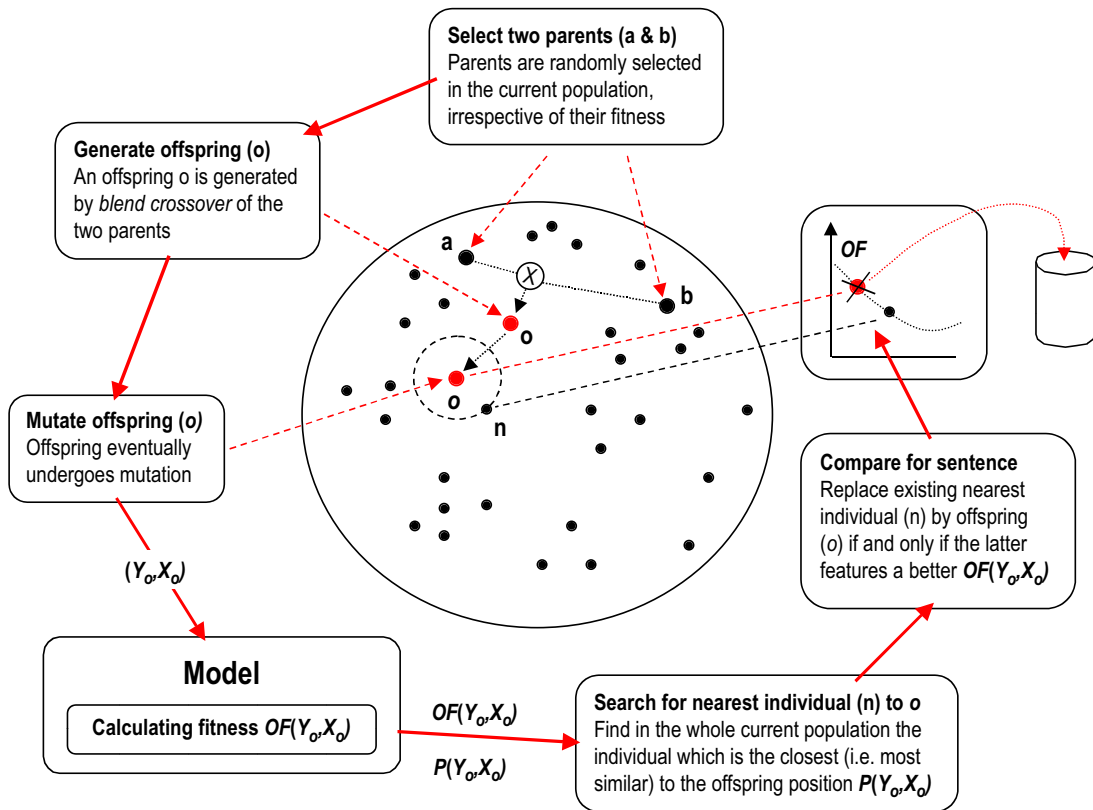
**Select two parents (a & b)**
Parents are randomly selected in the current population, irrespective of their fitness

**Generate offspring (o)**
An offspring o is generated by *blend crossover* of the two parents

a

X

b

o

*o*

n

*OF*

**Mutate offspring (*o*)**
Offspring eventually undergoes mutation

**Compare for sentence**
Replace existing nearest individual (n) by offspring (*o*) if and only if the latter features a better ***OF*(*$Y_o$*,*$X_o$*)**

(*$Y_o$*,*$X_o$*)

**Model**

**Calculating fitness *OF*(*$Y_o$*,*$X_o$*)**

*OF*($Y_o$,$X_o$)

*P*($Y_o$,$X_o$)

**Search for nearest individual (n) to *o***
Find in the whole current population the individual which is the closest (i.e. most similar) to the offspring position ***P*(*$Y_o$*,*$X_o$*)**